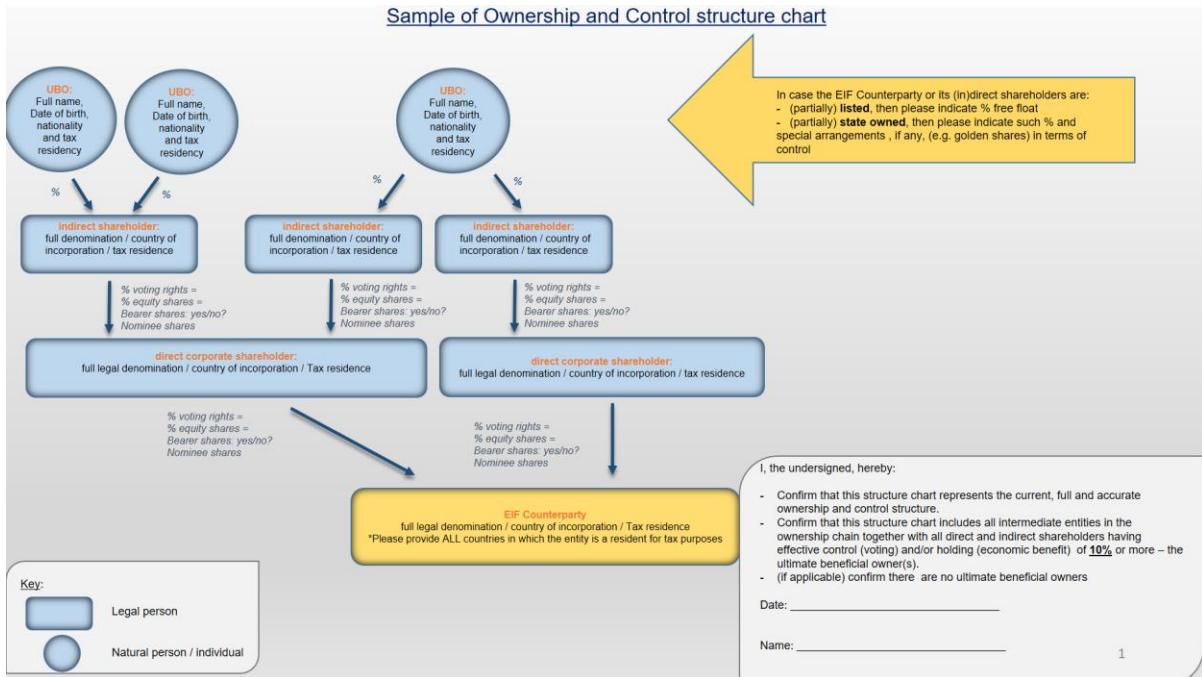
Sample of Ownership and Control structure chart

UBO:
Full name, Date of birth, nationality and tax residency

UBO:
Full name, Date of birth, nationality and tax residency

UBO:
Full name, Date of birth, nationality and tax residency

In case the EIF Counterparty or its (in)direct shareholders are:
- (partially) **listed**, then please indicate % free float
- (partially) **state owned**, then please indicate such % and special arrangements , if any, (e.g. golden shares) in terms of control

%

%

%

%

indirect shareholder:
full denomination / country of incorporation / tax residence

indirect shareholder:
full denomination / country of incorporation / tax residence

indirect shareholder:
full denomination / country of incorporation / tax residence

% voting rights =
% equity shares =
Bearer shares: yes/no?
Nominee shares

% voting rights =
% equity shares =
Bearer shares: yes/no?
Nominee shares

% voting rights =
% equity shares =
Bearer shares: yes/no?
Nominee shares

direct corporate shareholder:
full legal denomination / country of incorporation / Tax residence

direct corporate shareholder:
full legal denomination / country of incorporation / tax residence

% voting rights =
% equity shares =
Bearer shares: yes/no?
Nominee shares

% voting rights =
% equity shares =
Bearer shares: yes/no?
Nominee shares

EIF Counterparty
full legal denomination / country of incorporation / Tax residence
*Please provide ALL countries in which the entity is a resident for tax purposes

I, the undersigned, hereby:

- Confirm that this structure chart represents the current, full and accurate ownership and control structure.
- Confirm that this structure chart includes all intermediate entities in the ownership chain together with all direct and indirect shareholders having effective control (voting) and/or holding (economic benefit) of **10%** or more – the ultimate beneficial owner(s).
- (if applicable) confirm there are no ultimate beneficial owners

Date: ______________________________

Name: ______________________________

1

Key:
Legal person
Natural person / individual